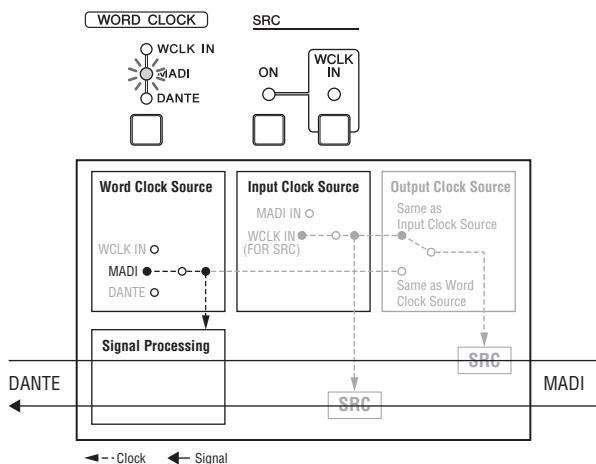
WORD CLOCK

WCLK IN
MADI
DANTE

SRC

ON

WCLK IN

Word Clock Source

WCLK IN
MADI
DANTE

Input Clock Source

MADI IN
WCLK IN (FOR SRC)

Output Clock Source

Same as Input Clock Source

Same as Word Clock Source

Signal Processing

SRC

SRC

DANTE

MADI

Clock Signal